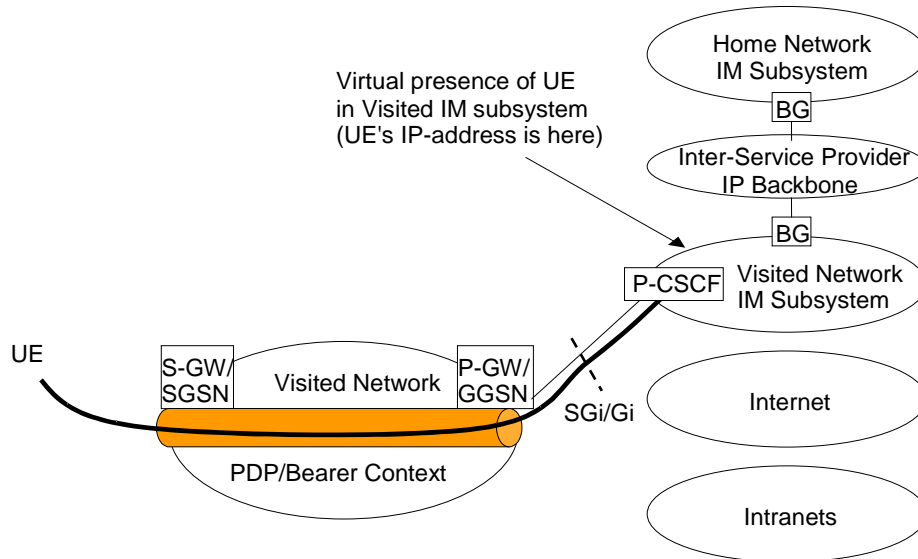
Home Network IM Subsystem

BG

Virtual presence of UE in Visited IM subsystem (UE's IP-address is here)

Inter-Service Provider IP Backbone

BG

P-CSCF

Visited Network IM Subsystem

UE

S-GW/ SGSN

Visited Network

P-GW/ GGSN

SGi/Gi

Internet

PDP/Bearer Context

Intranets